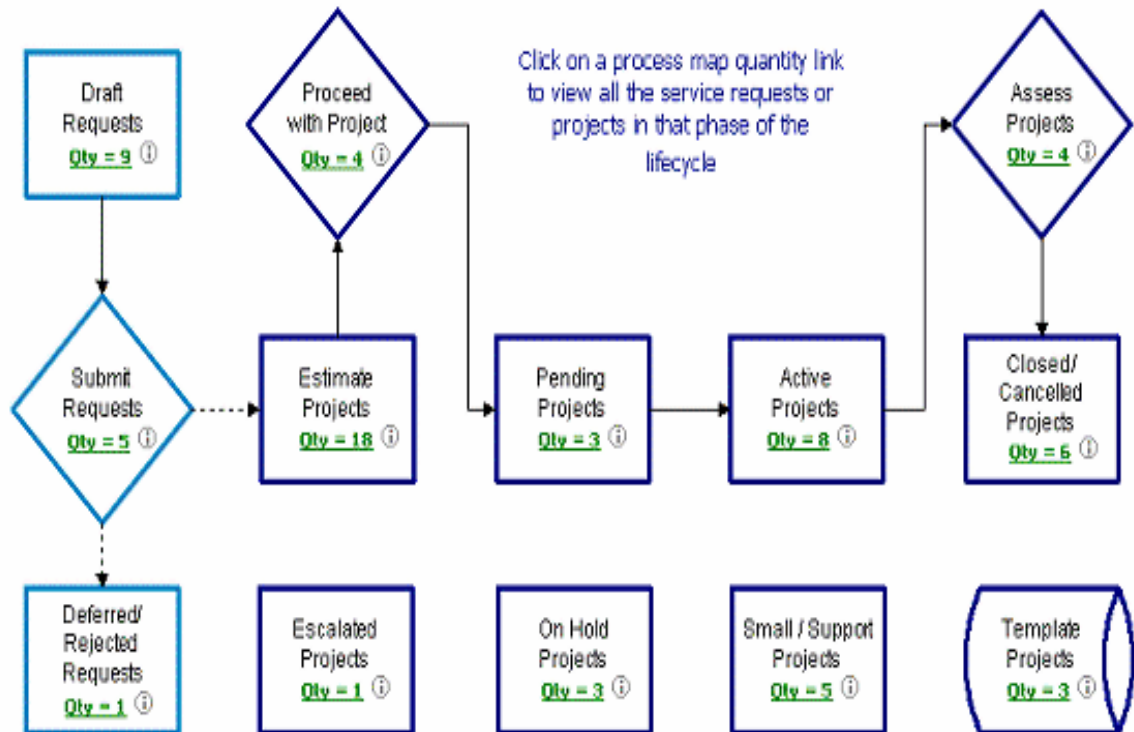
Draft Requests
Qty = 9 ⓘ

Proceed with Project
Qty = 4 ⓘ

Click on a process map quantity link to view all the service requests or projects in that phase of the lifecycle

Assess Projects
Qty = 4 ⓘ

Submit Requests
Qty = 5 ⓘ

Estimate Projects
Qty = 18 ⓘ

Pending Projects
Qty = 3 ⓘ

Active Projects
Qty = 8 ⓘ

Closed/ Cancelled Projects
Qty = 6 ⓘ

Deferred/ Rejected Requests
Qty = 1 ⓘ

Escalated Projects
Qty = 1 ⓘ

On Hold Projects
Qty = 3 ⓘ

Small / Support Projects
Qty = 5 ⓘ

Template Projects
Qty = 3 ⓘ